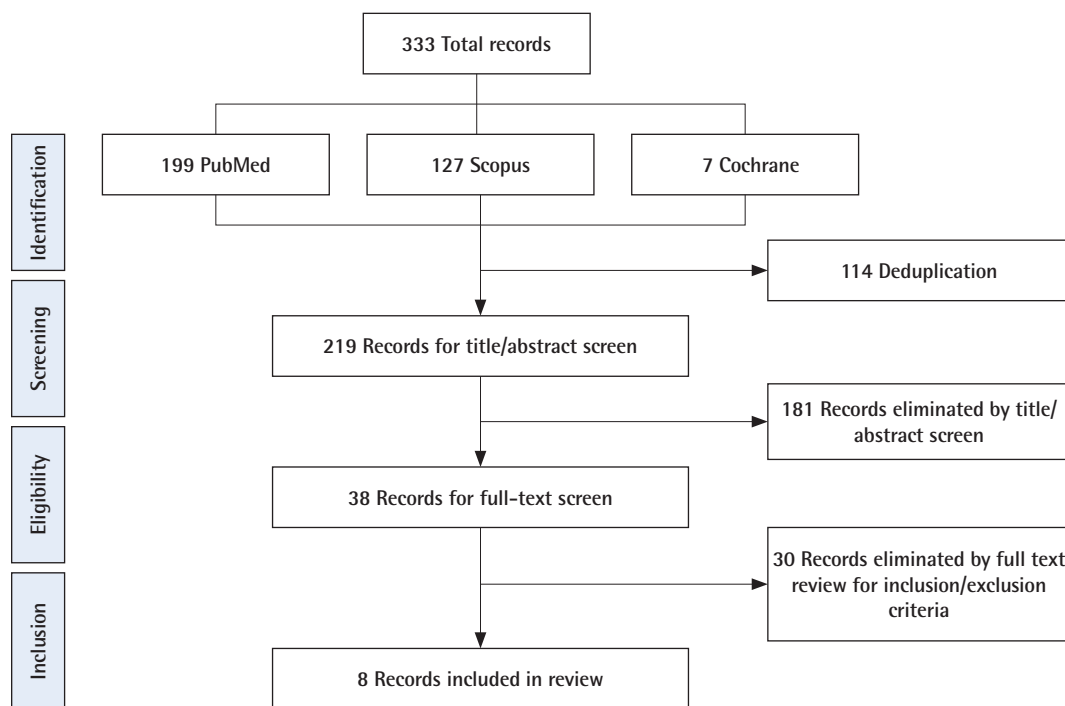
333 Total records

Identification

199 PubMed

127 Scopus

7 Cochrane

114 Deduplication

Screening

219 Records for title/abstract screen

181 Records eliminated by title/abstract screen

Eligibility

38 Records for full-text screen

30 Records eliminated by full text review for inclusion/exclusion criteria

Inclusion

8 Records included in review